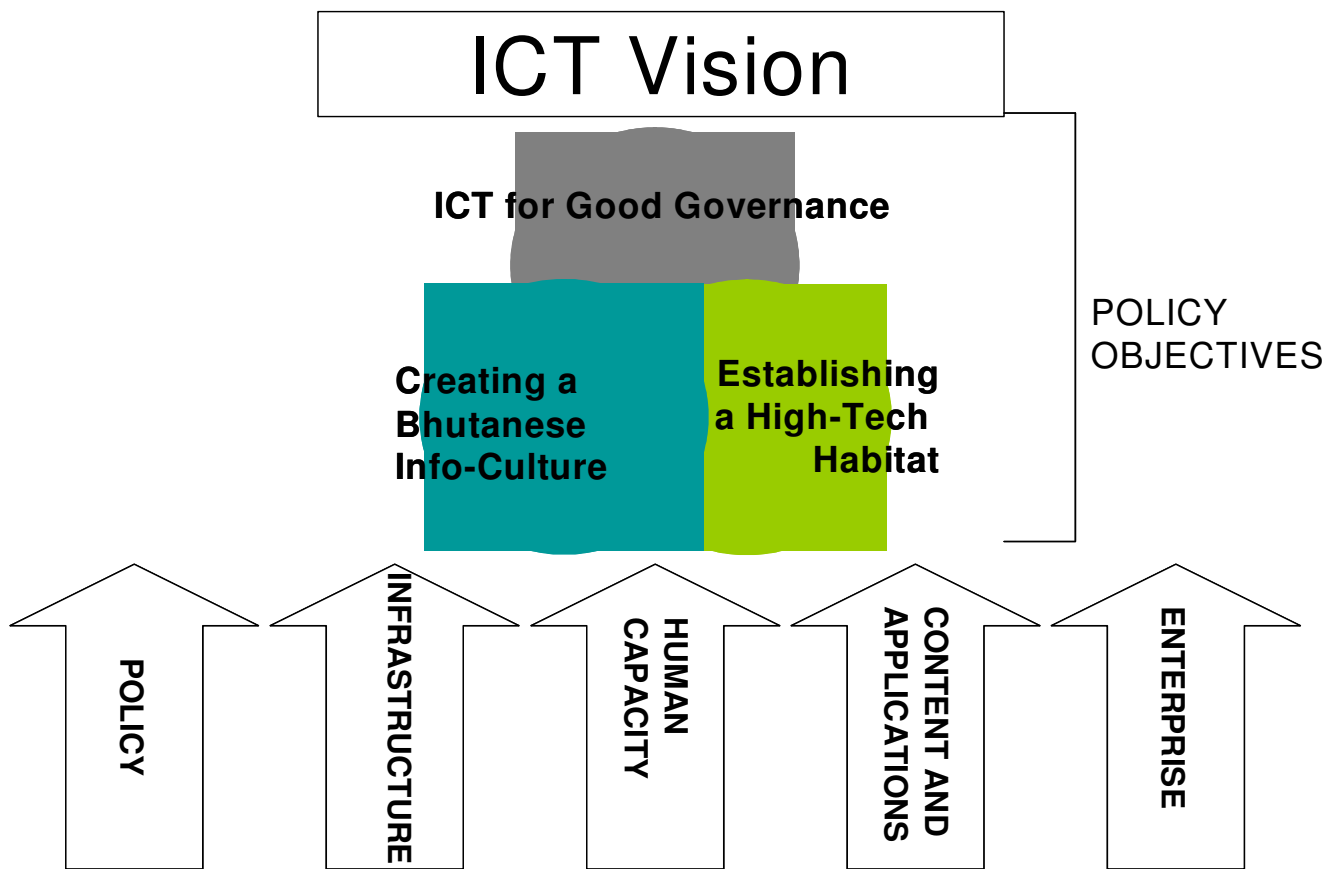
ICT Vision

ICT for Good Governance

Creating a Bhutanese Info-Culture

Establishing a High-Tech Habitat

POLICY OBJECTIVES

POLICY

INFRASTRUCTURE

HUMAN CAPACITY

CONTENT AND APPLICATIONS

ENTERPRISE